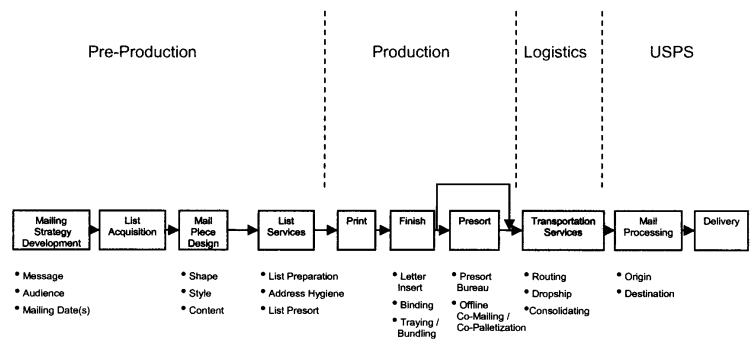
Pre-Production

Production

Logistics

USPS

Mailing Strategy Development

List Acquisition

Mail Piece Design

List Services

Print

Finish

Presort

Transportation Services

Mail Processing

Delivery

• Message
• Audience
• Mailing Date(s)

• Shape
• Style
• Content

• List Preparation
• Address Hygiene
• List Presort

• Letter Insert
• Binding
• Traying / Bundling

• Presort Bureau
• Offline Co-Mailing / Co-Palletization

• Routing
• Dropship
•Consolidating

• Origin
• Destination